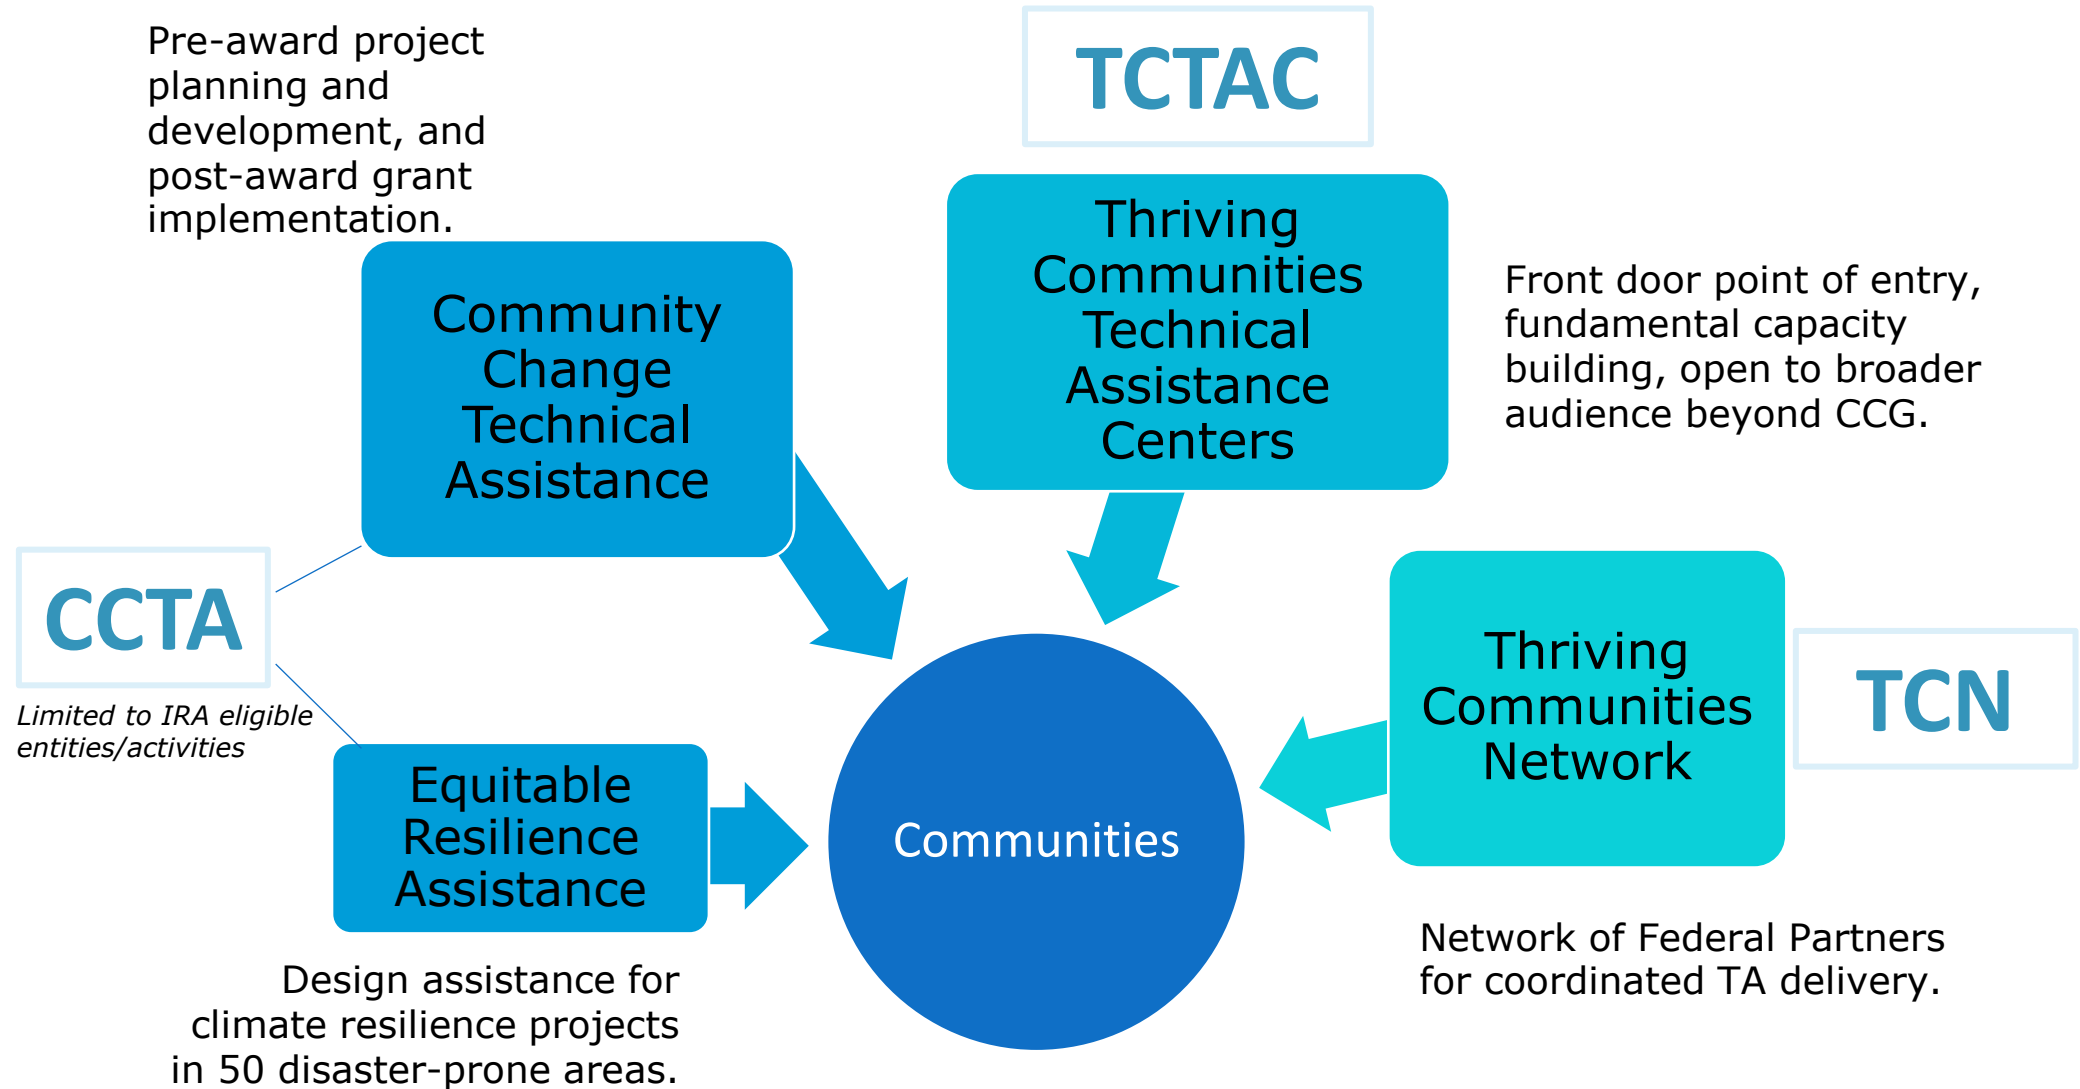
Pre-award project planning and development, and post-award grant implementation.

TCTAC

Thriving Communities Technical Assistance Centers

Front door point of entry, fundamental capacity building, open to broader audience beyond CCG.

Community Change Technical Assistance

CCTA

Limited to IRA eligible entities/activities

Equitable Resilience Assistance

Communities

Thriving Communities Network

TCN

Design assistance for climate resilience projects in 50 disaster-prone areas.

Network of Federal Partners for coordinated TA delivery.